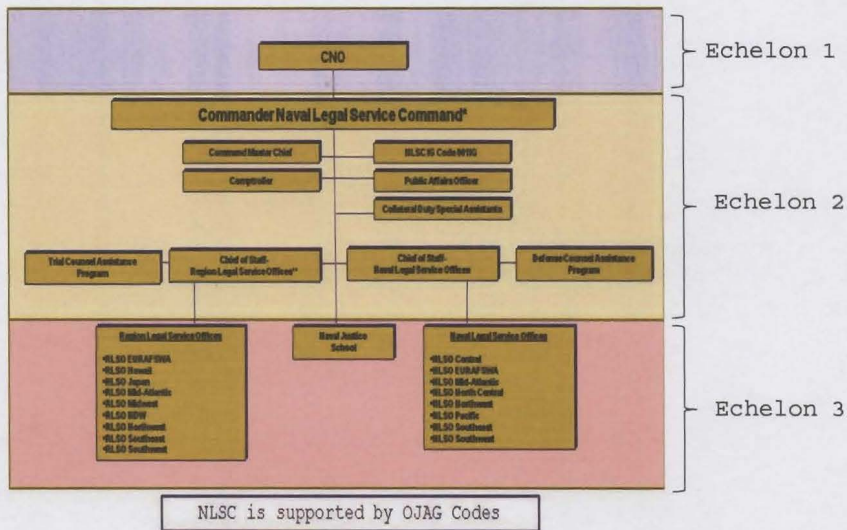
CNO

Echelon 1

Commander Naval Legal Service Command*

Command Master Chief

NLSC IG Code 00IG

Comptroller

Public Affairs Officer

Collateral Duty Special Assistants

Echelon 2

Trial Counsel Assistance Program

Chief of Staff-Region Legal Service Offices*

Chief of Staff-Naval Legal Service Offices

Defense Counsel Assistance Program

Region Legal Service Offices

•RLSO EURAFSWA
•RLSO Hawaii
•RLSO Japan
•RLSO Mid-Atlantic
•RLSO Midwest
•RLSO NDW
•RLSO Northwest
•RLSO Southeast
•RLSO Southwest

Naval Justice School

Naval Legal Service Offices

•NLSO Central
•NLSO EURAFSWA
•NLSO Mid-Atlantic
•NLSO North Central
•NLSO Northwest
•NLSO Pacific
•NLSO Southeast
•NLSO Southwest

Echelon 3

NLSC is supported by OJAG Codes